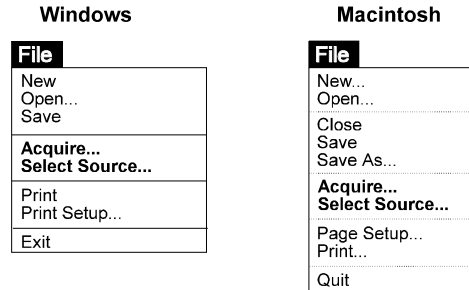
Windows

File
New
Open...
Save

Acquire...
Select Source...

Print
Print Setup...

Exit

Macintosh

File
New...
Open...

Close
Save
Save As...

Acquire...
Select Source...

Page Setup...
Print...

Quit